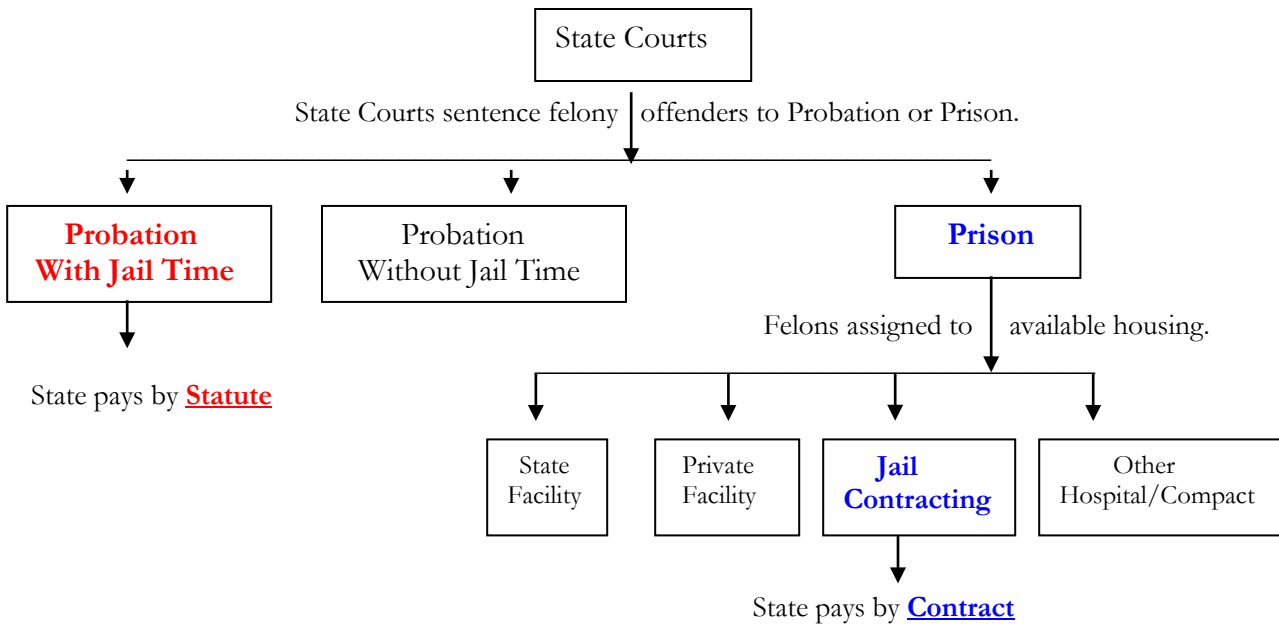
State Courts

State Courts sentence felony offenders to Probation or Prison.

Probation With Jail Time

Probation Without Jail Time

Prison

State pays by Statute

Felons assigned to available housing.

State Facility

Private Facility

Jail Contracting

Other Hospital/Compact

State pays by Contract